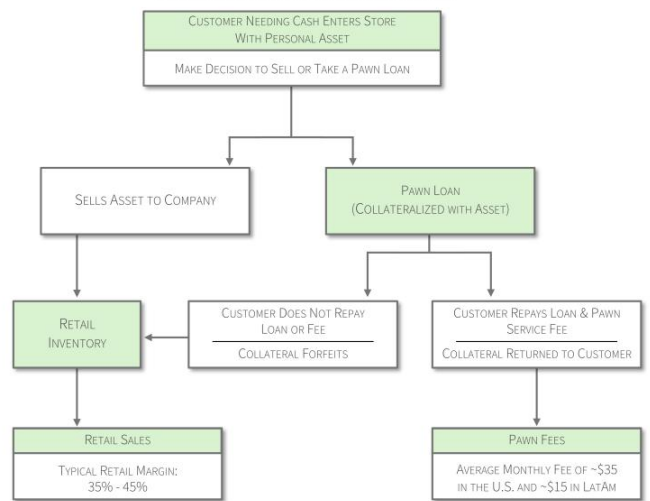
Customer Needing Cash Enters Store With Personal Asset

Make Decision to Sell or Take a Pawn Loan

Sells Asset to Company

Pawn Loan (Collateralized with Asset)

Retail Inventory

Customer Does Not Repay Loan or Fee

Collateral Forfeits

Customer Repays Loan & Pawn Service Fee

Collateral Returned to Customer

Retail Sales

Typical Retail Margin: 35% - 45%

Pawn Fees

Average Monthly Fee of ~$35 in the U.S. and ~$15 in LatAm